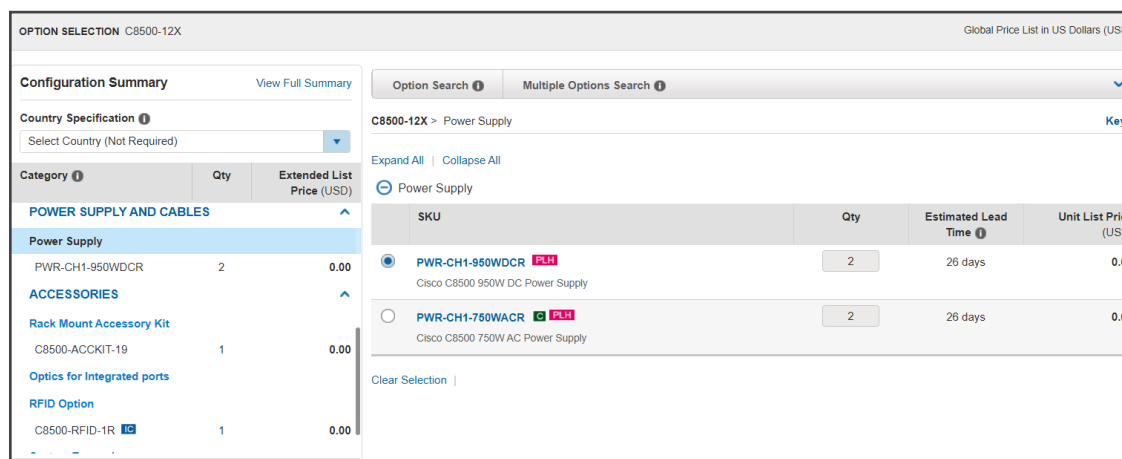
OPTION SELECTION C8500-12X

Global Price List in US Dollars (US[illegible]

Configuration Summary

View Full Summary

Country Specification

Select Country (Not Required)

| Category | Qty | Extended List Price (USD) |
|---|---|---|
| POWER SUPPLY AND CABLES | | |
| Power Supply | | |
| PWR-CH1-950WDCR | 2 | 0.00 |
| ACCESSORIES | | |
| Rack Mount Accessory Kit | | |
| C8500-ACCKIT-19 | 1 | 0.00 |
| Optics for Integrated ports | | |
| RFID Option | | |
| C8500-RFID-1R IC | 1 | 0.00 |

Option Search

Multiple Options Search

C8500-12X > Power Supply

Ke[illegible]

Expand All | Collapse All

Power Supply

| SKU | Qty | Estimated Lead Time | Unit List Pri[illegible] (US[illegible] |
|---|---|---|---|
| PWR-CH1-950WDCR PLH Cisco C8500 950W DC Power Supply | 2 | 26 days | 0.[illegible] |
| PWR-CH1-750WACR C PLH Cisco C8500 750W AC Power Supply | 2 | 26 days | 0.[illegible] |

Clear Selection |